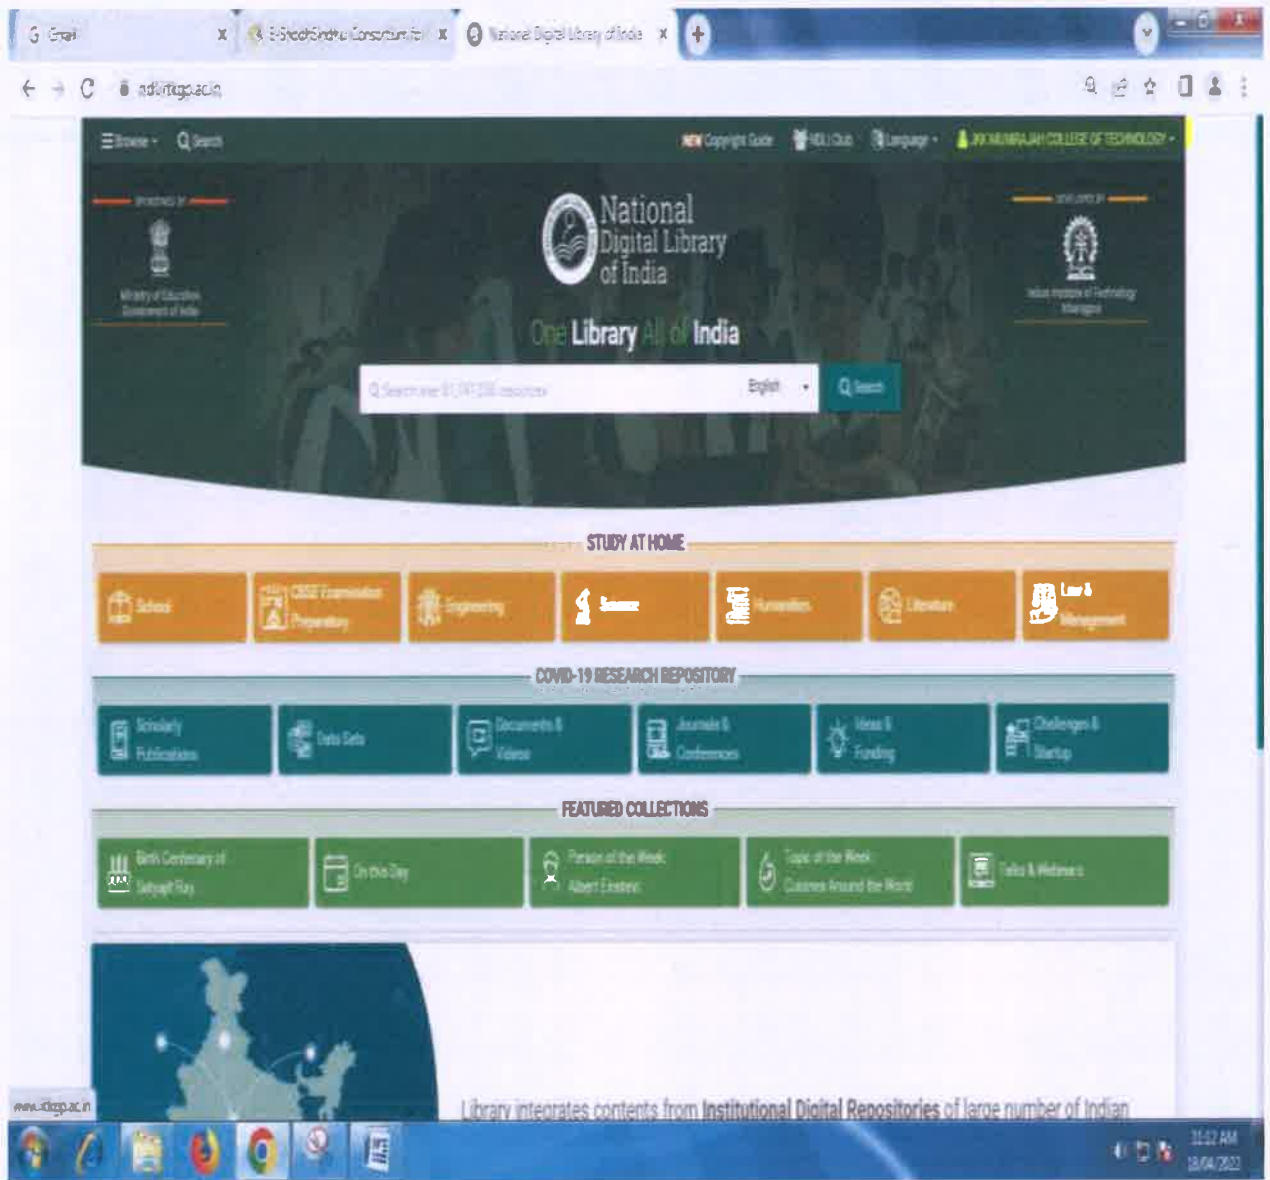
Gmail
E-ShodhSindhu Consortium for
National Digital Library of India
ndl.iitkgp.ac.in

Browse Search
NEW Copyright Guide NDLI Club Language JKK MUNIRAJAH COLLEGE OF TECHNOLOGY

SPONSORED BY
Ministry of Education Government of India

National Digital Library of India

DEVELOPED BY
Indian Institute of Technology Kharagpur

One Library All of India

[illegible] English Search

STUDY AT HOME
School
CBSE Examination Preparatory
Engineering
Science
Humanities
Literature
Law & Management

COVID-19 RESEARCH REPOSITORY
Scholarly Publications
Data Sets
Documents & Videos
Journals & Conferences
Ideas & Funding
Challenges & Startup

FEATURED COLLECTIONS
Birth Centenary of Satyajit Ray
On this Day
Person of the Week Albert Einstein
Topic of the Week Cuisines Around the World
Talks & Webinars

Library integrates contents from Institutional Digital Repositories of large number of Indian

www.iitkgp.ac.in

11:12 AM
18/04/2022